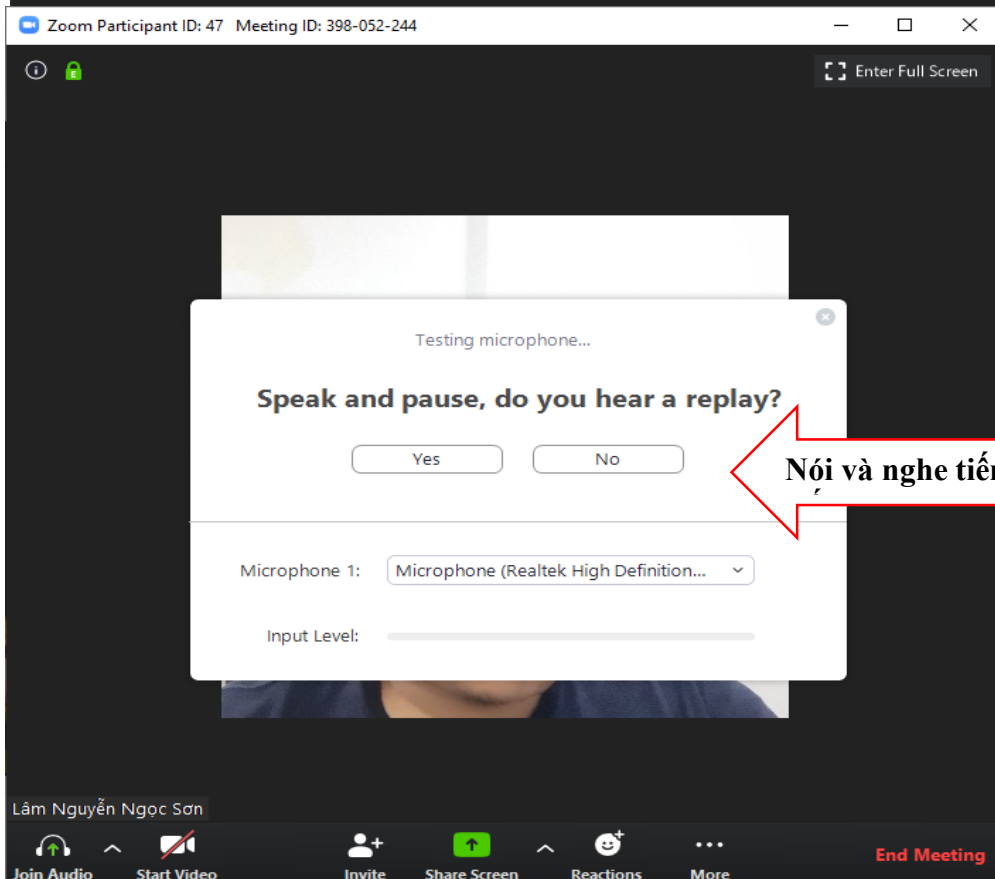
Zoom Participant ID: 47 Meeting ID: 398-052-244

Enter Full Screen

Testing microphone...

Speak and pause, do you hear a replay?

Yes

No

Nói và nghe tiến

Microphone 1:

Microphone (Realtek High Definition...

Input Level:

Lâm Nguyễn Ngọc Sơn

Join Audio

Start Video

Invite

Share Screen

Reactions

More

End Meeting